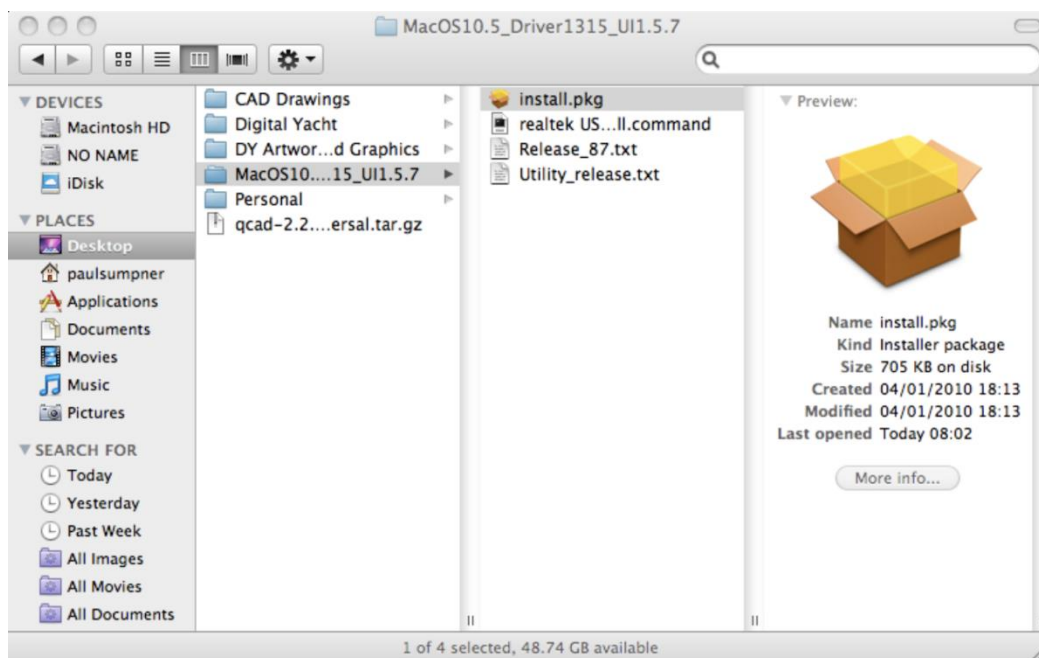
MacOS10.5_Driver1315_UI1.5.7

DEVICES
Macintosh HD
NO NAME
iDisk

PLACES
Desktop
paulsumpner
Applications
Documents
Movies
Music
Pictures

SEARCH FOR
Today
Yesterday
Past Week
All Images
All Movies
All Documents

CAD Drawings
Digital Yacht
DY Artwor…d Graphics
MacOS10….15_UI1.5.7
Personal
qcad-2.2….ersal.tar.gz

install.pkg
realtek US…ll.command
Release_87.txt
Utility_release.txt

Preview:

Name install.pkg
Kind Installer package
Size 705 KB on disk
Created 04/01/2010 18:13
Modified 04/01/2010 18:13
Last opened Today 08:02

More info...

1 of 4 selected, 48.74 GB available